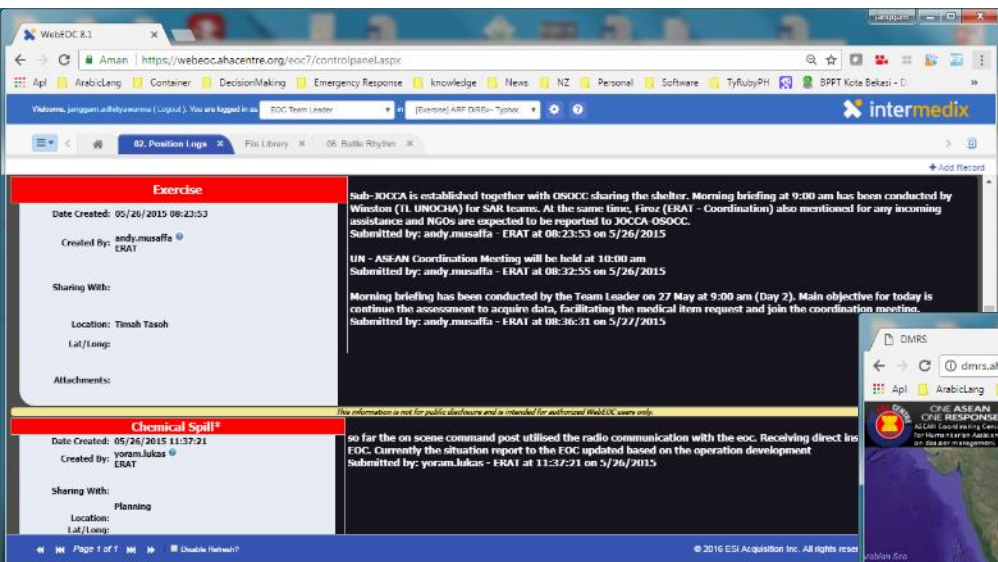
WebEOC 8.1

Aman | https://webeoc.ahacentre.org/eoc7/controlpanel.aspx

Apl | ArabicLang | Container | DecisionMaking | Emergency Response | knowledge | News | NZ | Personal | Software | TyRubyPH | BPPT Kota Bekasi - D

Welcome, janggam.adhityawarma ( Logout ). You are logged in as EOC Team Leader in [Exercise] ARF DiREx - Typhoo

intermedix

02. Position Logs | File Library | 08. Battle Rhythm

+ Add Record

Exercise

Date Created: 05/26/2015 08:23:53

Created By: andy.musaffa ERAT

Sharing With:

Location: Timah Tasoh

Lat/Long:

Attachments:

Sub-JOCCA is established together with OSOCC sharing the shelter. Morning briefing at 9:00 am has been conducted by Winston (TL UNOCHA) for SAR teams. At the same time, Firoz (ERAT - Coordination) also mentioned for any incoming assistance and NGOs are expected to be reported to JOCCA-OSOCC.
Submitted by: andy.musaffa - ERAT at 08:23:53 on 5/26/2015

UN - ASEAN Coordination Meeting will be held at 10:00 am
Submitted by: andy.musaffa - ERAT at 08:32:55 on 5/26/2015

Morning briefing has been conducted by the Team Leader on 27 May at 9:00 am (Day 2). Main objective for today is continue the assessment to acquire data, facilitating the medical item request and join the coordination meeting.
Submitted by: andy.musaffa - ERAT at 08:36:31 on 5/27/2015

This information is not for public disclosure and is intended for authorized WebEOC users only.

Chemical Spill*

Date Created: 05/26/2015 11:37:21

Created By: yoram.lukas ERAT

Sharing With:

Planning

Location:

Lat/Long:

so far the on scene command post utilised the radio communication with the eoc. Receiving direct ins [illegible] EOC. Currently the situation report to the EOC updated based on the operation development
Submitted by: yoram.lukas - ERAT at 11:37:21 on 5/26/2015

Page 1 of 1 | Disable Refresh?

© 2016 ESI Acquisition Inc. All rights reser

DMRS

dmrs.a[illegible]

Apl | ArabicLang

ONE ASEAN ONE RESPONSE
ASEAN Coordinating Centre for Humanitarian Assistance on disaster management

Arabian Sea